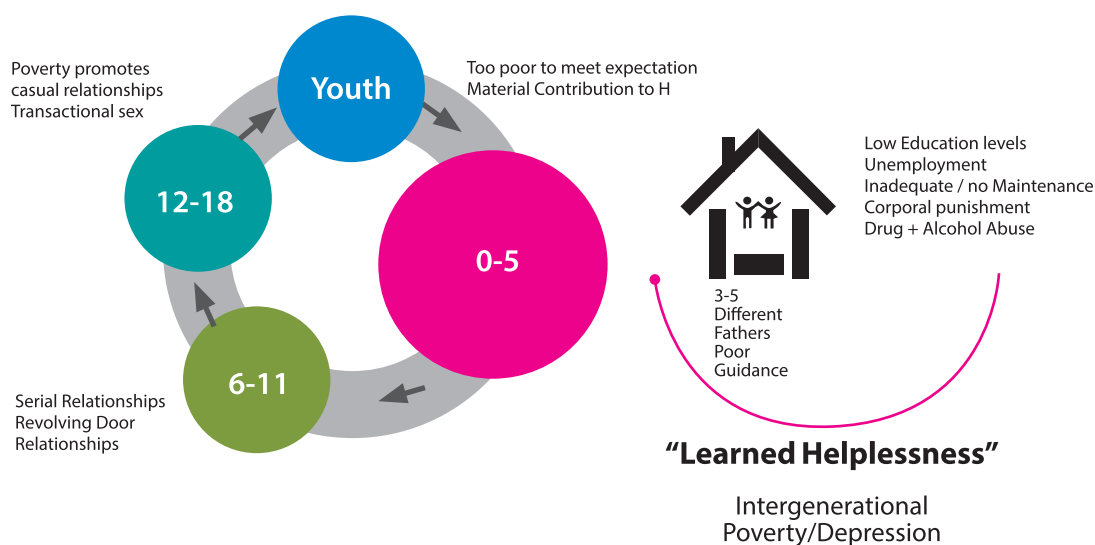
Poverty promotes casual relationships Transactional sex

Youth

Too poor to meet expectation Material Contribution to H

12-18

0-5

6-11

Serial Relationships Revolving Door Relationships

Low Education levels
Unemployment
Inadequate / no Maintenance
Corporal punishment
Drug + Alcohol Abuse

3-5 Different Fathers Poor Guidance

"Learned Helplessness"

Intergenerational Poverty/Depression